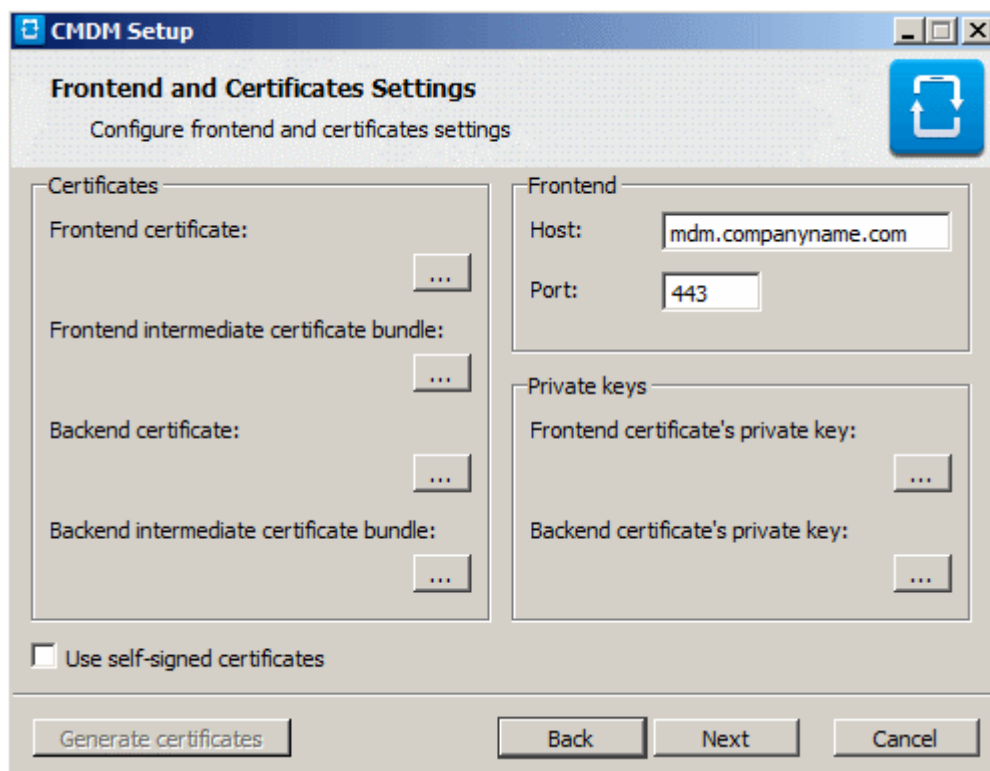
CMDM Setup

Frontend and Certificates Settings

Configure frontend and certificates settings

Certificates

Frontend certificate:

...

Frontend intermediate certificate bundle:

...

Backend certificate:

...

Backend intermediate certificate bundle:

...

Frontend

Host: mdm.companyname.com

Port: 443

Private keys

Frontend certificate's private key:

...

Backend certificate's private key:

...

Use self-signed certificates

Generate certificates

Back

Next

Cancel